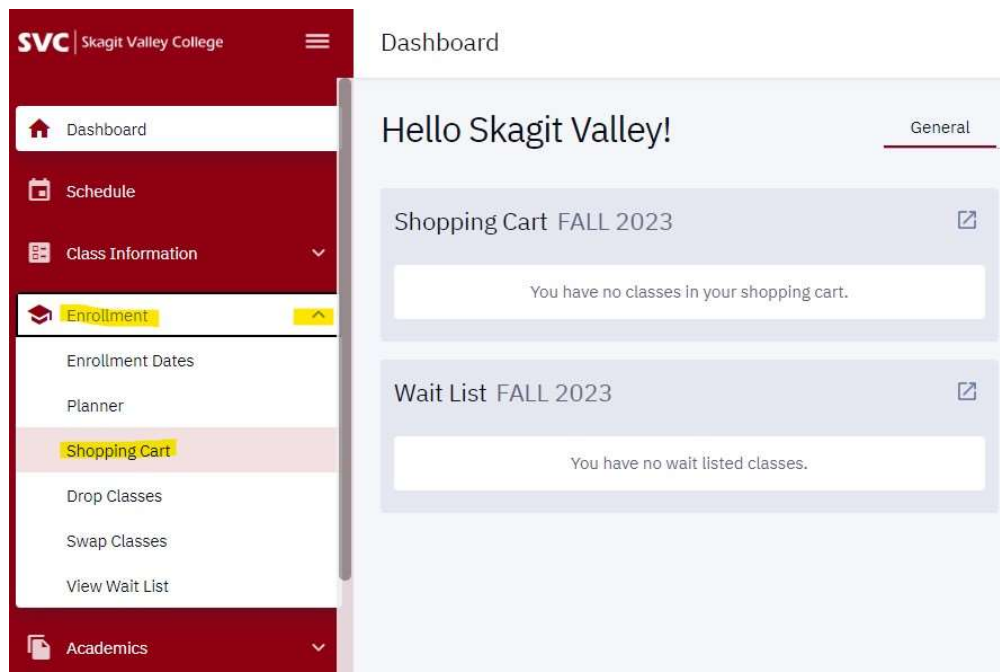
SVC | Skagit Valley College

Dashboard
Schedule
Class Information
Enrollment
Enrollment Dates
Planner
Shopping Cart
Drop Classes
Swap Classes
View Wait List
Academics

Dashboard

Hello Skagit Valley!

General

Shopping Cart FALL 2023

You have no classes in your shopping cart.

Wait List FALL 2023

You have no wait listed classes.